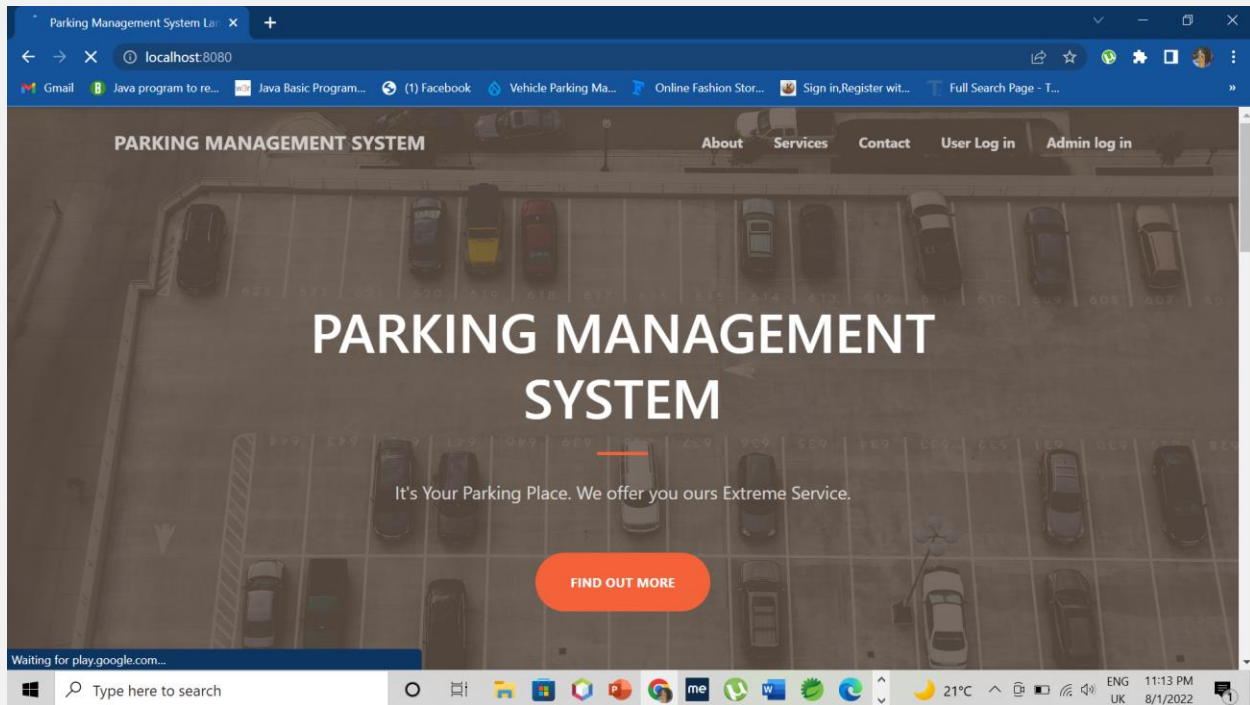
Parking Management System Lar ×
+
localhost:8080
Gmail   Java program to re...   Java Basic Program...   (1) Facebook   Vehicle Parking Ma...   Online Fashion Stor...   Sign in,Register wit...   Full Search Page - T...

PARKING MANAGEMENT SYSTEM
About   Services   Contact   User Log in   Admin log in

PARKING MANAGEMENT SYSTEM

It's Your Parking Place. We offer you ours Extreme Service.

FIND OUT MORE

Waiting for play.google.com...

Type here to search
21°C   ENG UK   11:13 PM 8/1/2022